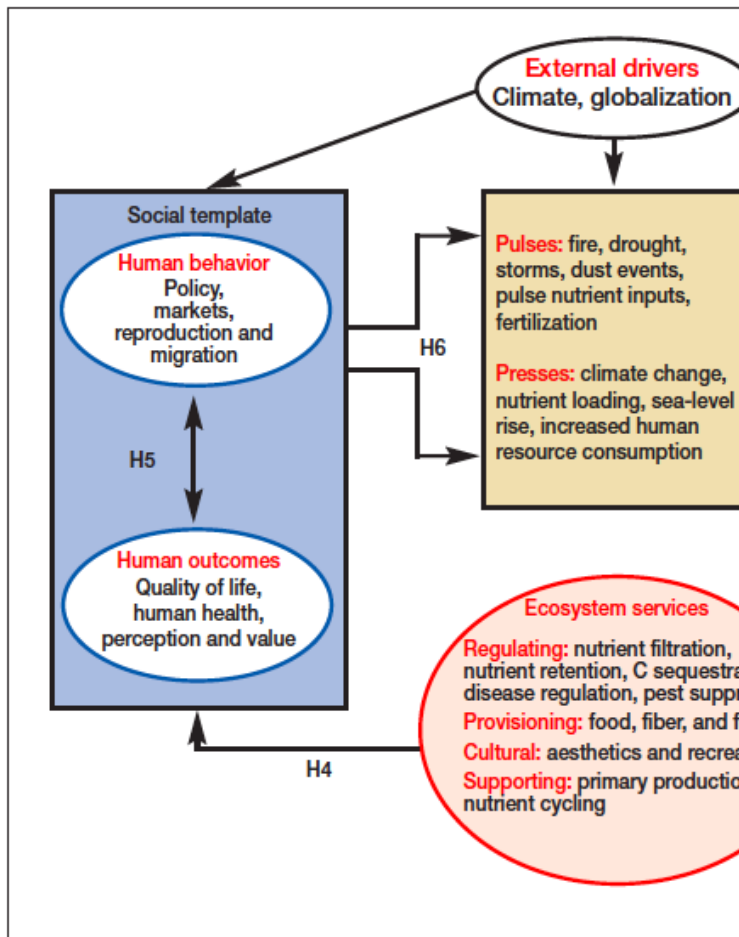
External drivers
Climate, globalization

Social template

Human behavior
Policy, markets, reproduction and migration

H5

Human outcomes
Quality of life, human health, perception and value

H6

Pulses: fire, drought, storms, dust events, pulse nutrient inputs, fertilization

Presses: climate change, nutrient loading, sea-level rise, increased human resource consumption

Ecosystem services
Regulating: nutrient filtration, nutrient retention, C sequestra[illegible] disease regulation, pest suppr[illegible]
Provisioning: food, fiber, and f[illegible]
Cultural: aesthetics and recrea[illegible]
Supporting: primary productio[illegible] nutrient cycling

H4